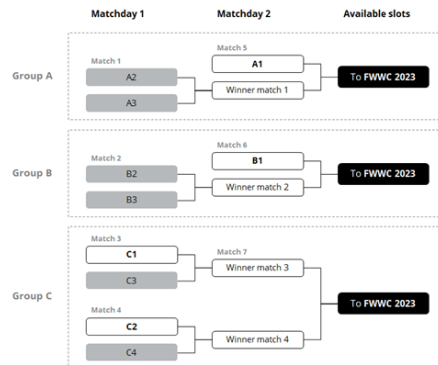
Matchday 1

Matchday 2

Available slots

Group A

Match 1

A2

A3

Match 5

A1

Winner match 1

To FWWC 2023

Group B

Match 2

B2

B3

Match 6

B1

Winner match 2

To FWWC 2023

Group C

Match 3

C1

C3

Match 4

C2

C4

Match 7

Winner match 3

Winner match 4

To FWWC 2023